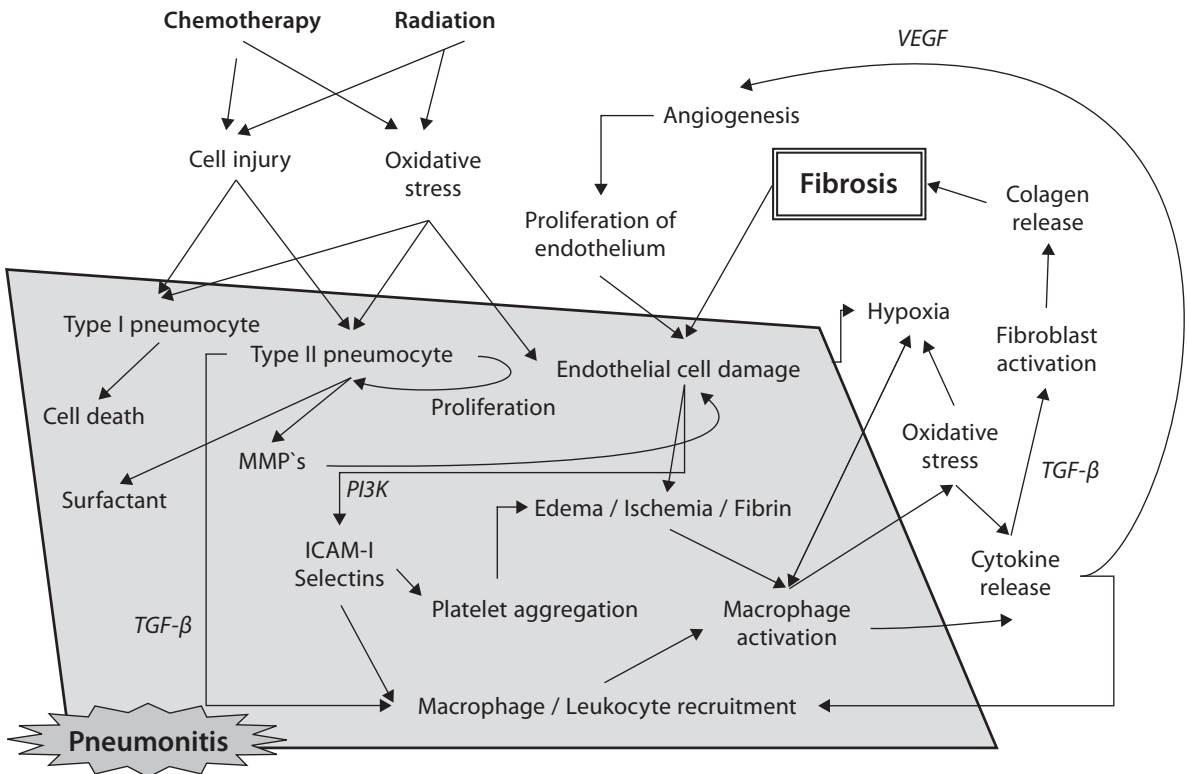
Chemotherapy

Radiation

VEGF

Angiogenesis

Cell injury

Oxidative stress

Fibrosis

Colagen release

Proliferation of endothelium

Hypoxia

Fibroblast activation

Type I pneumocyte

Type II pneumocyte

Endothelial cell damage

Proliferation

Cell death

Oxidative stress

MMP`s

TGF-$\beta$

Surfactant

PI3K

Edema / Ischemia / Fibrin

ICAM-I Selectins

Cytokine release

Platelet aggregation

Macrophage activation

TGF-$\beta$

Macrophage / Leukocyte recruitment

Pneumonitis